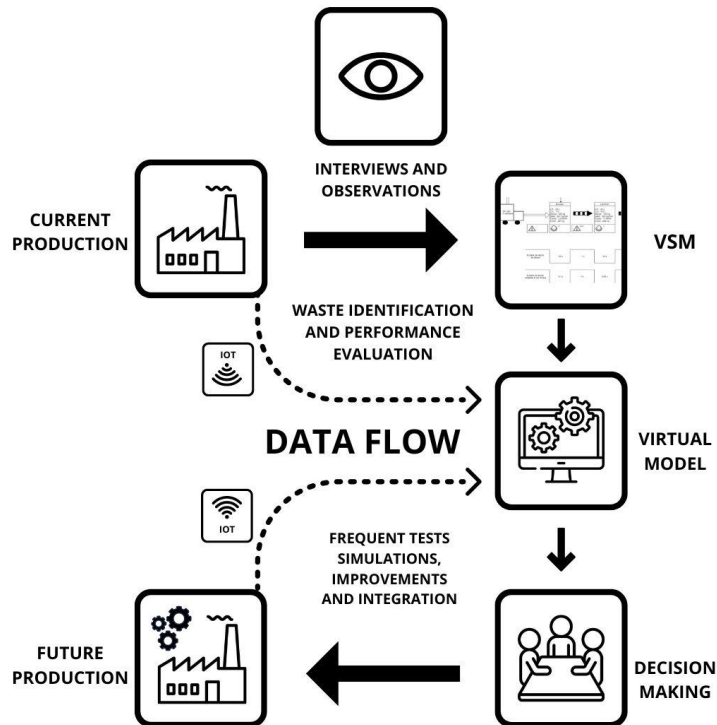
INTERVIEWS AND OBSERVATIONS

CURRENT PRODUCTION

VSM

WASTE IDENTIFICATION AND PERFORMANCE EVALUATION

IOT

DATA FLOW

VIRTUAL MODEL

IOT

FREQUENT TESTS SIMULATIONS, IMPROVEMENTS AND INTEGRATION

FUTURE PRODUCTION

DECISION MAKING